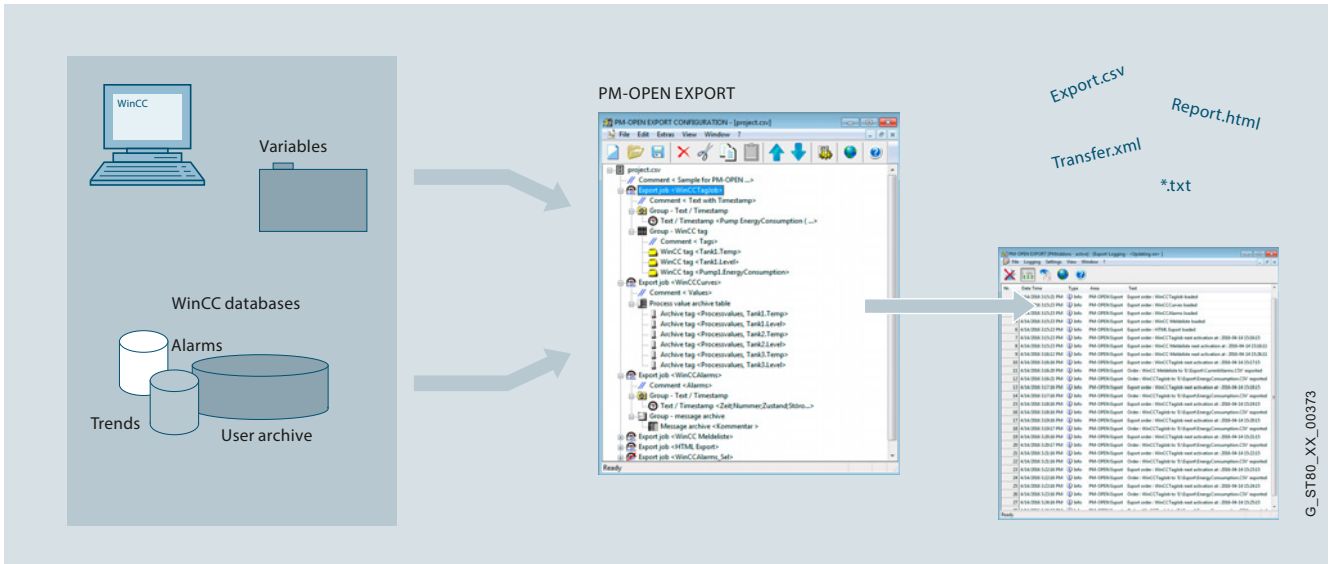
WinCC

Variables

WinCC databases

Alarms

Trends

User archive

PM-OPEN EXPORT

PM-OPEN EXPORT CONFIGURATION - [project.csv]

File Edit Extras View Window ?

project.csv
Comment < Sample for PM-OPEN ...>
Export job <WinCCTagJob>
Comment < Text with Timestamp>
Group - Text / Timestamp
Text / Timestamp <Pump EnergyConsumption ( ...>
Group - WinCC tag
Comment < Tags>
WinCC tag <Tank1.Temp>
WinCC tag <Tank1.Level>
WinCC tag <Pump1.EnergyConsumption>
Export job <WinCCCurves>
Comment < Values>
Process value archive table
Archive tag <Processvalues, Tank1.Temp>
Archive tag <Processvalues, Tank1.Level>
Archive tag <Processvalues, Tank2.Temp>
Archive tag <Processvalues, Tank2.Level>
Archive tag <Processvalues, Tank3.Temp>
Archive tag <Processvalues, Tank3.Level>
Export job <WinCCAlarms>
Comment <Alarms>
Group - Text / Timestamp
Text / Timestamp <Zeit;Nummer;Zustand;Störo...>
Group - message archive
Message archive <Kommentar >
Export job <WinCC Meldeliste>
Export job <HTML Export>
Export job <WinCCAlarms_Sel>
Ready

Export.csv

Report.html

Transfer.xml

*.txt

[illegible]

G_ST80_XX_00373